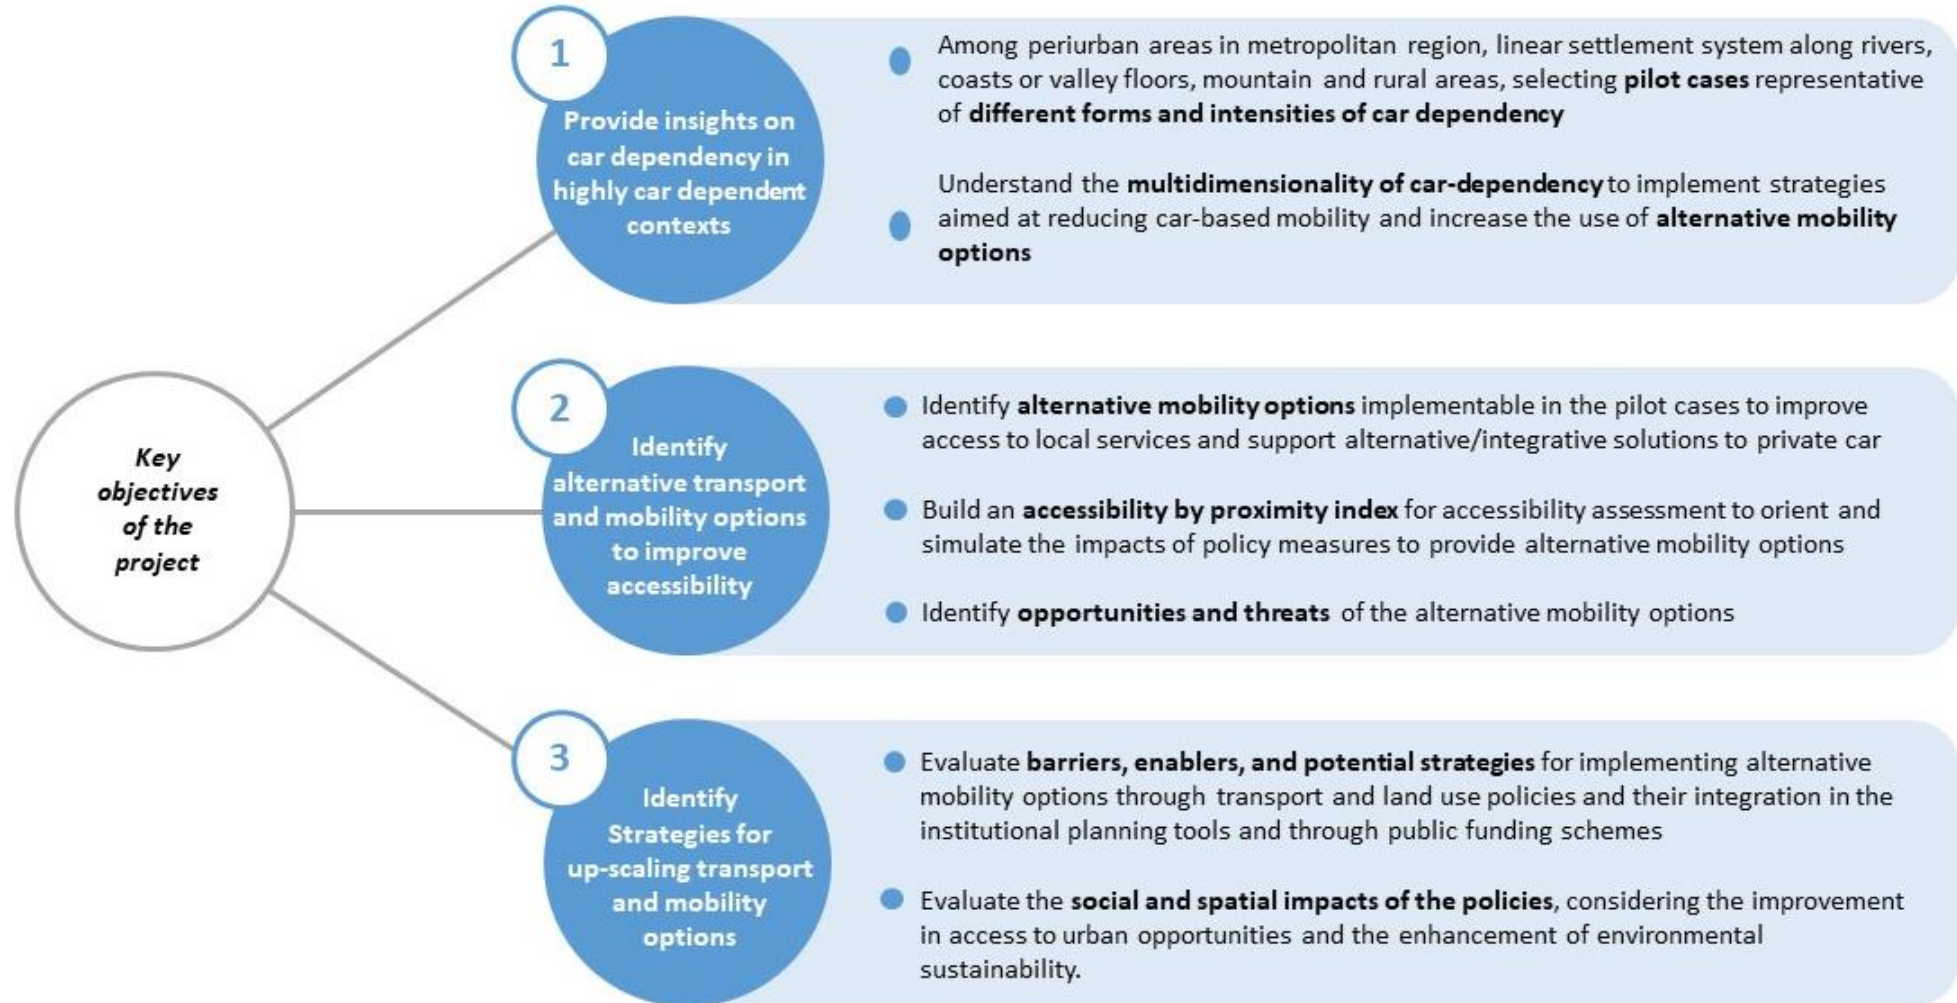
Key objectives of the project

1

Provide insights on car dependency in highly car dependent contexts

Among periurban areas in metropolitan region, linear settlement system along rivers, coasts or valley floors, mountain and rural areas, selecting **pilot cases** representative of **different forms and intensities of car dependency**

Understand the **multidimensionality of car-dependency** to implement strategies aimed at reducing car-based mobility and increase the use of **alternative mobility options**

2

Identify alternative transport and mobility options to improve accessibility

Identify **alternative mobility options** implementable in the pilot cases to improve access to local services and support alternative/integrative solutions to private car

Build an **accessibility by proximity index** for accessibility assessment to orient and simulate the impacts of policy measures to provide alternative mobility options

Identify **opportunities and threats** of the alternative mobility options

3

Identify Strategies for up-scaling transport and mobility options

Evaluate **barriers, enablers, and potential strategies** for implementing alternative mobility options through transport and land use policies and their integration in the institutional planning tools and through public funding schemes

Evaluate the **social and spatial impacts of the policies**, considering the improvement in access to urban opportunities and the enhancement of environmental sustainability.